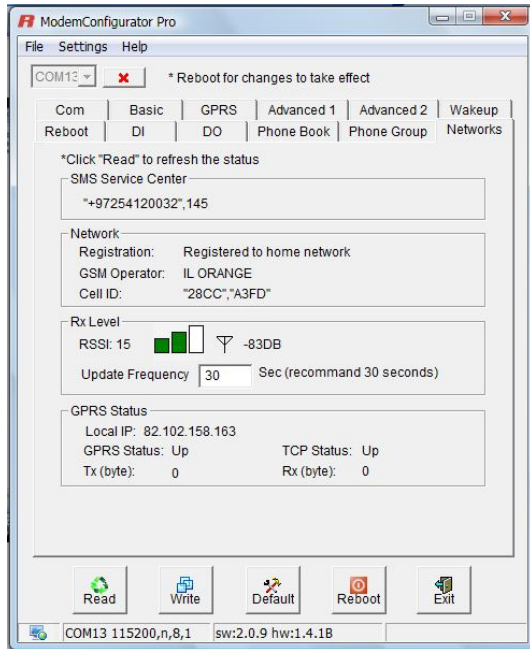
ModemConfigurator Pro

File Settings Help

COM13 ✖ * Reboot for changes to take effect

Com | Basic | GPRS | Advanced 1 | Advanced 2 | Wakeup
Reboot | DI | DO | Phone Book | Phone Group | Networks

*Click "Read" to refresh the status

SMS Service Center

"+97254120032",145

Network

Registration: Registered to home network
GSM Operator: IL ORANGE
Cell ID: "28CC","A3FD"

Rx Level

RSSI: 15 -83DB

Update Frequency 30 Sec (recommand 30 seconds)

GPRS Status

Local IP: 82.102.158.163
GPRS Status: Up TCP Status: Up
Tx (byte): 0 Rx (byte): 0

Read Write Default Reboot Exit

COM13 115200,n,8,1 sw:2.0.9 hw:1.4.1B